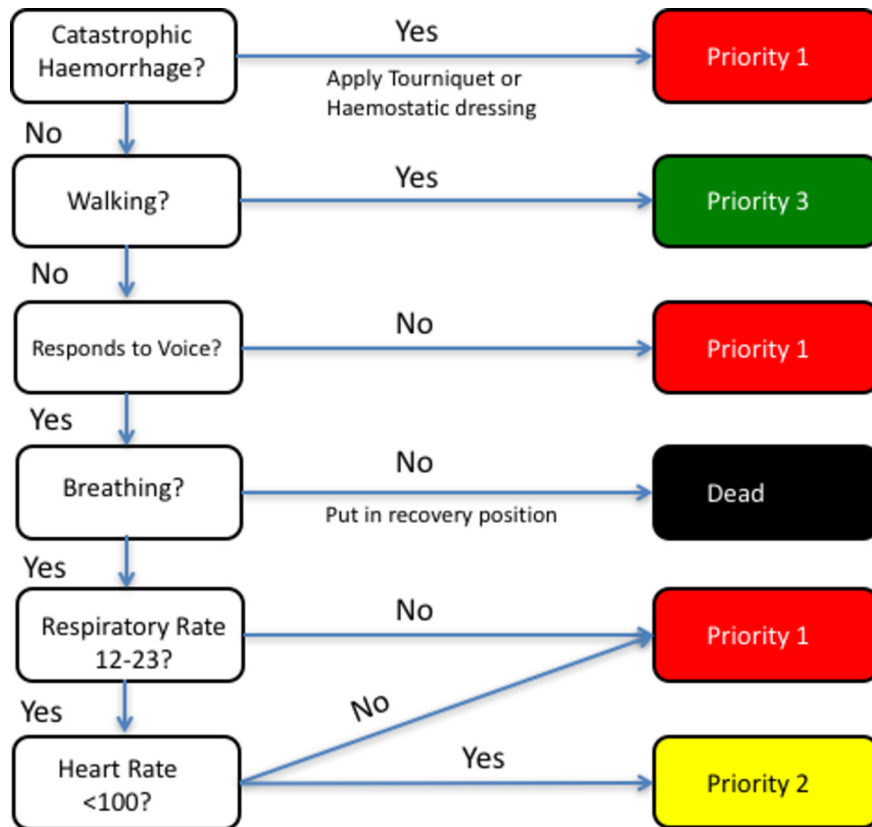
Catastrophic Haemorrhage?

Yes

Apply Tourniquet or Haemostatic dressing

Priority 1

No

Walking?

Yes

Priority 3

No

Responds to Voice?

No

Priority 1

Yes

Breathing?

No

Put in recovery position

Dead

Yes

Respiratory Rate 12-23?

No

Priority 1

Yes

Heart Rate <100?

No

Yes

Priority 2